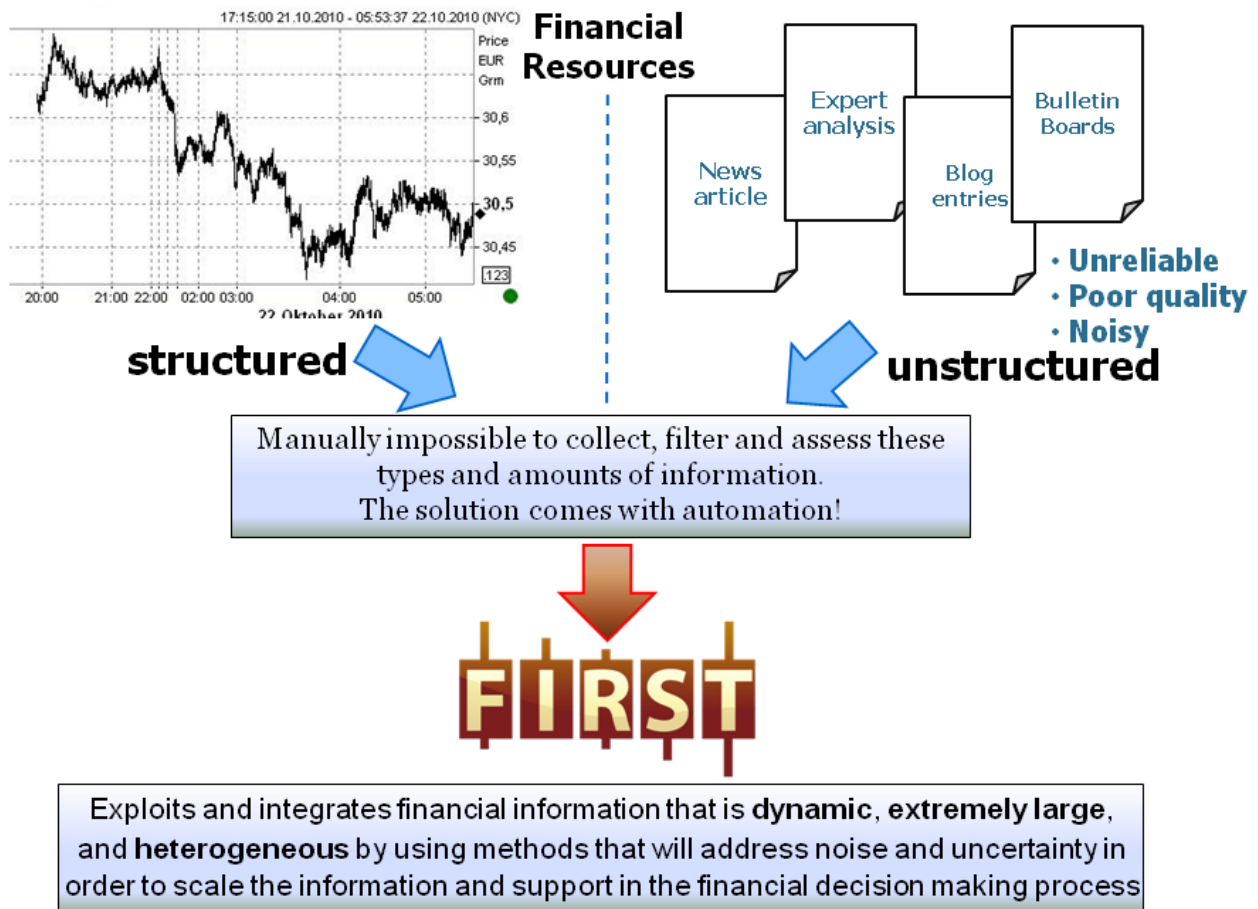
17:15:00 21.10.2010 - 05:53:37 22.10.2010 (NYC)

Price
EUR
Grm

30,6
30,55
30,5
30,45
123

20:00 21:00 22:00 02:00 03:00 04:00 05:00
22 Oktober 2010

Financial Resources

News article

Expert analysis

Blog entries

Bulletin Boards

• Unreliable
• Poor quality
• Noisy

structured

unstructured

Manually impossible to collect, filter and assess these types and amounts of information.
The solution comes with automation!

FIRST

Exploits and integrates financial information that is **dynamic**, **extremely large**, and **heterogeneous** by using methods that will address noise and uncertainty in order to scale the information and support in the financial decision making process